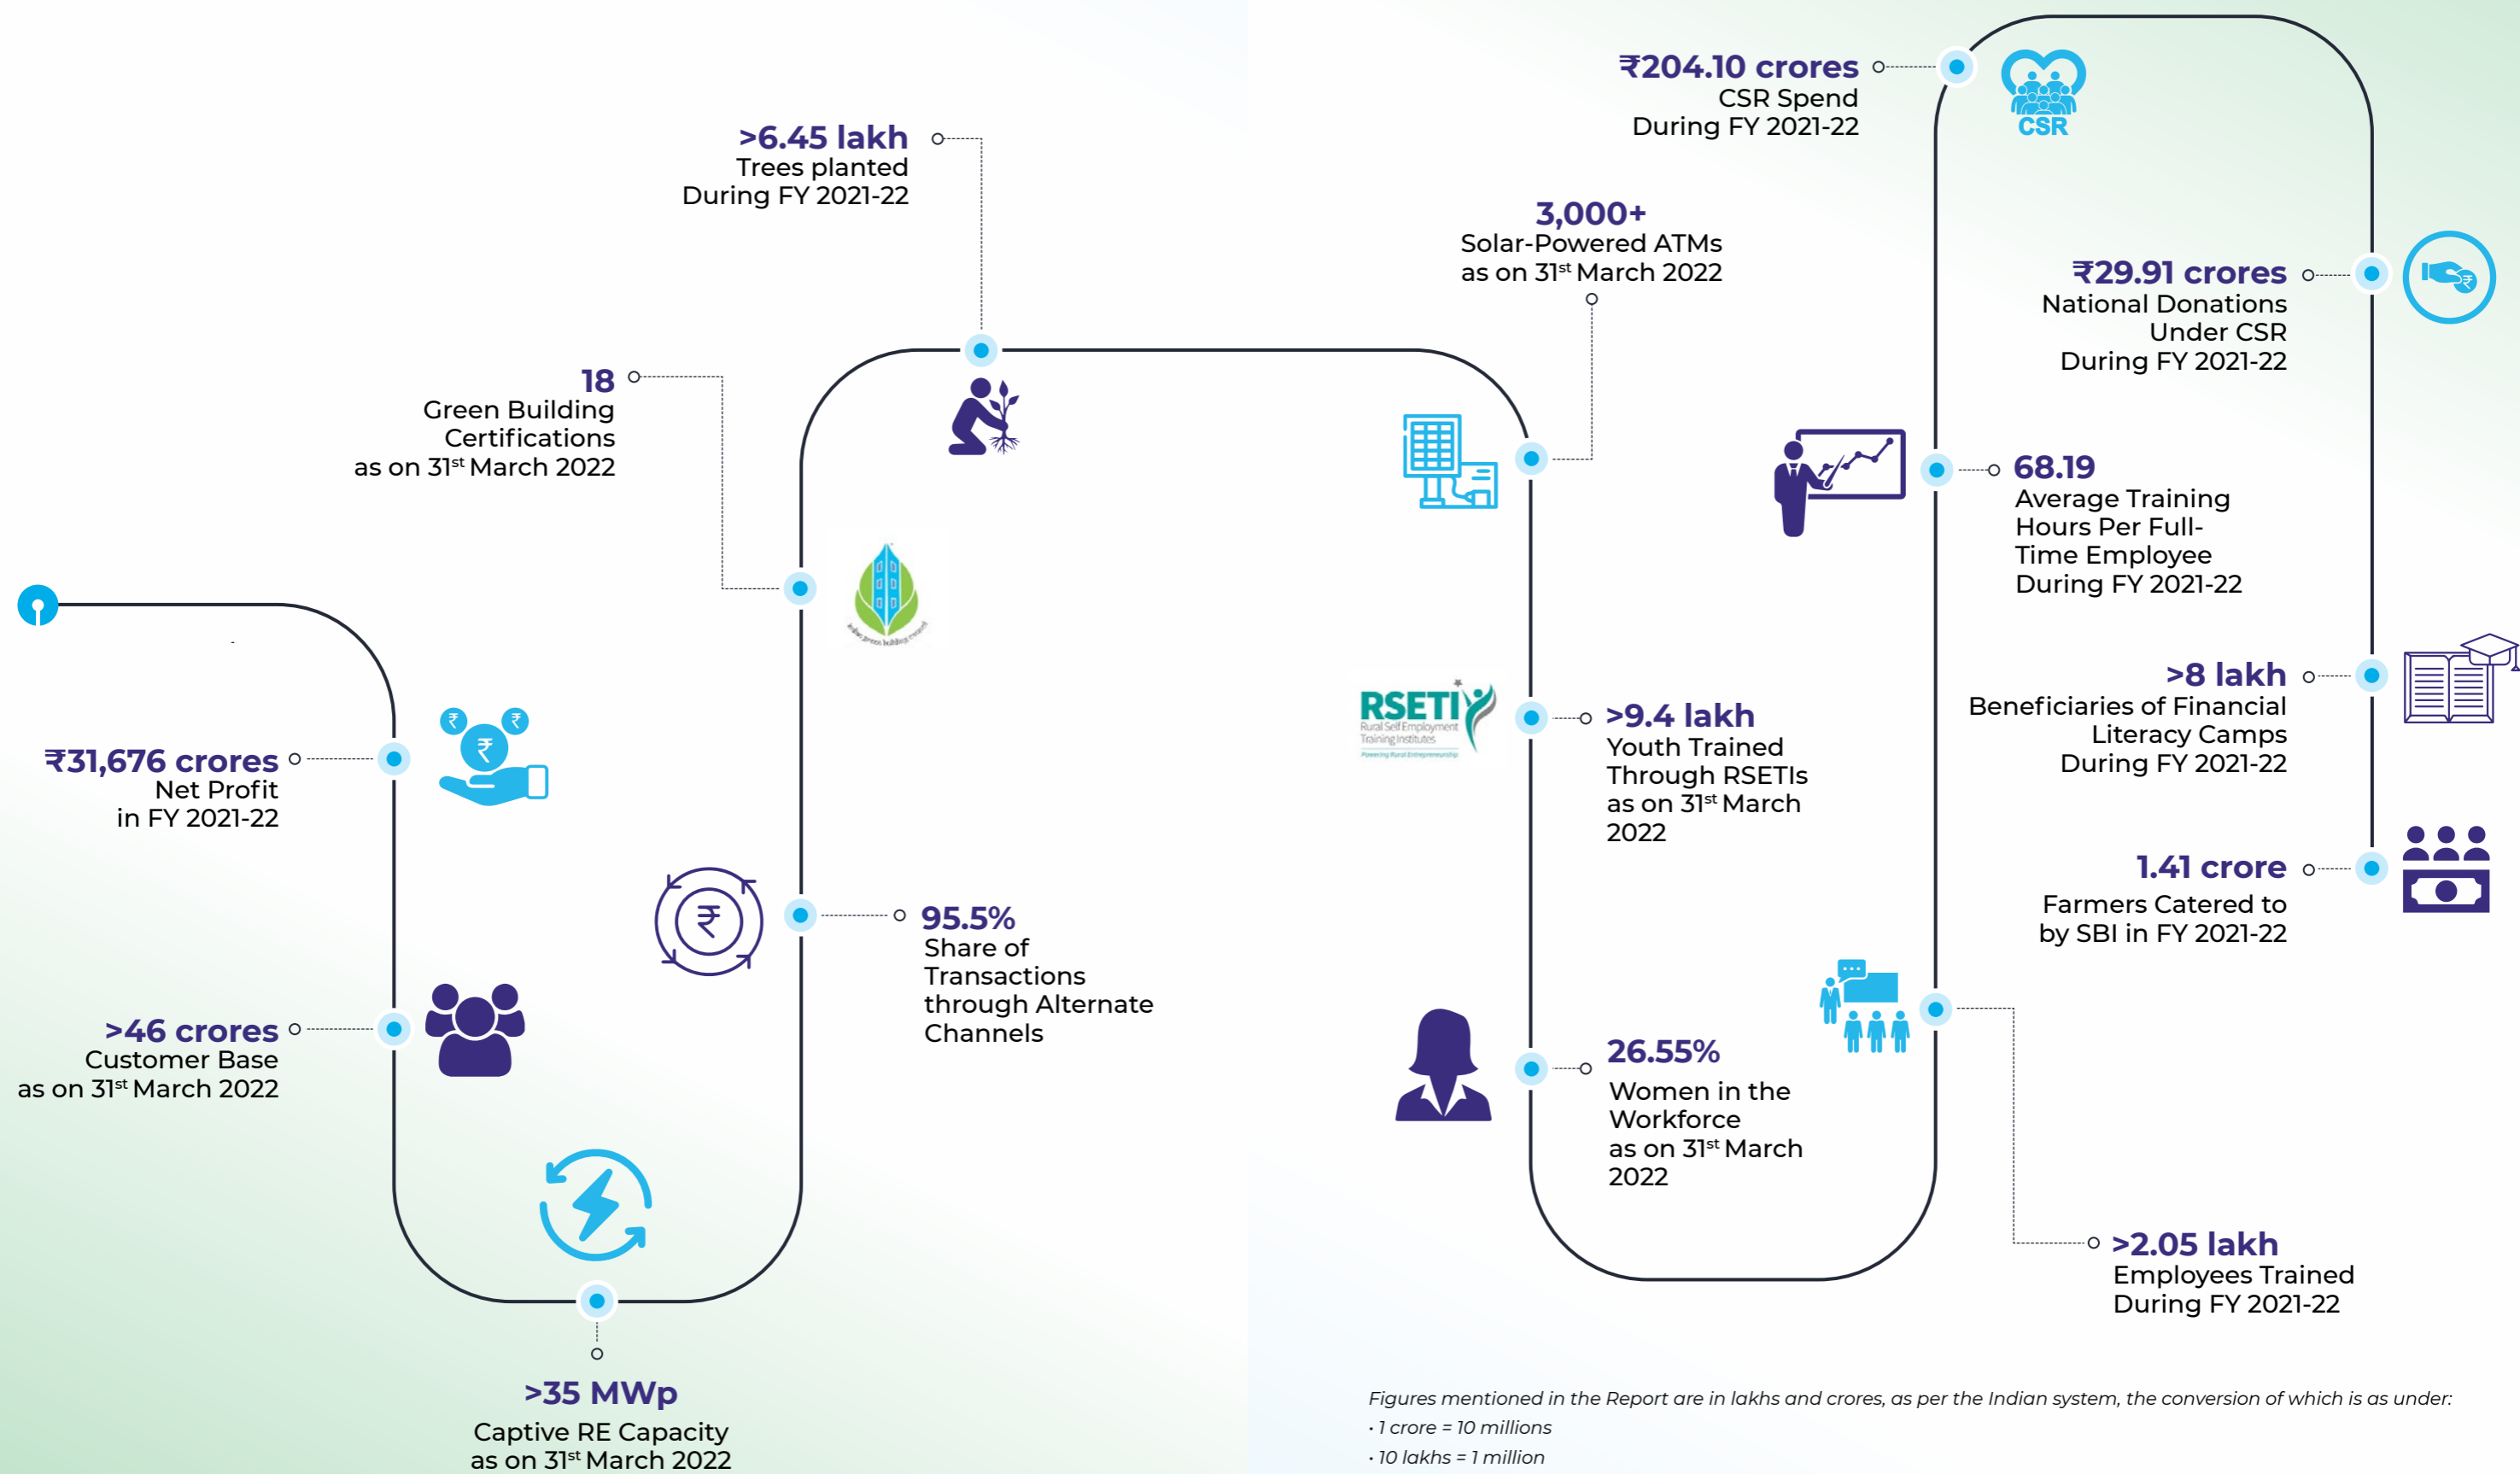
₹31,676 crores
Net Profit
in FY 2021-22

>46 crores
Customer Base
as on 31st March 2022

>35 MWp
Captive RE Capacity
as on 31st March 2022

95.5%
Share of Transactions through Alternate Channels

18
Green Building Certifications
as on 31st March 2022

>6.45 lakh
Trees planted
During FY 2021-22

3,000+
Solar-Powered ATMs
as on 31st March 2022

RSETI
Rural Self Employment Training Institutes

>9.4 lakh
Youth Trained Through RSETIs as on 31st March 2022

26.55%
Women in the Workforce
as on 31st March 2022

₹204.10 crores
CSR Spend
During FY 2021-22

CSR

68.19
Average Training Hours Per Full-Time Employee
During FY 2021-22

>2.05 lakh
Employees Trained
During FY 2021-22

₹29.91 crores
National Donations Under CSR
During FY 2021-22

>8 lakh
Beneficiaries of Financial Literacy Camps
During FY 2021-22

1.41 crore
Farmers Catered to by SBI in FY 2021-22

Figures mentioned in the Report are in lakhs and crores, as per the Indian system, the conversion of which is as under:
• 1 crore = 10 millions
• 10 lakhs = 1 million